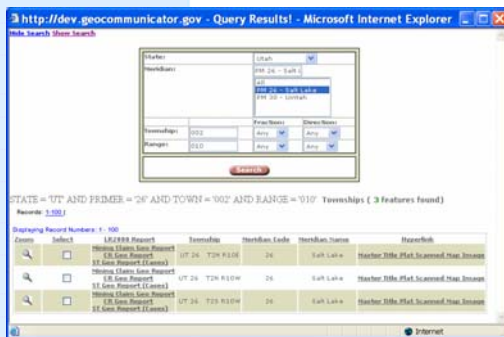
http://dev.geocommunicator.gov - Query Results! - Microsoft Internet Explorer

Hide Search Show Search

| State: | Utah |
|---|---|
| Meridian: | PM 26 - Salt L |
| | All |
| | PM 26 - Salt Lake |
| | PM 30 - Uintah |

| | | Fraction: | Direction: |
|---|---|---|---|
| Township: | 002 | Any | Any |
| Range: | 010 | Any | Any |

Search

STATE = 'UT' AND PRIMER = '26' AND TOWN = '002' AND RANGE = '010' Townships ( 3 features found)

Records: 1-100 |

Displaying Record Numbers: 1 - 100

| Zoom | Select | LR2000 Report | Township | Meridian Code | Meridian Name | Hyperlink |
|---|---|---|---|---|---|---|
| | | Mining Claim Geo Report CR Geo Report ST Geo Report (Cases) | UT 26 T2N R10E | 26 | Salt Lake | Master Title Plat Scanned Map Image |
| | | Mining Claim Geo Report CR Geo Report ST Geo Report (Cases) | UT 26 T2N R10W | 26 | Salt Lake | Master Title Plat Scanned Map Image |
| | | Mining Claim Geo Report CR Geo Report ST Geo Report (Cases) | UT 26 T2S R10W | 26 | Salt Lake | Master Title Plat Scanned Map Image |

Internet